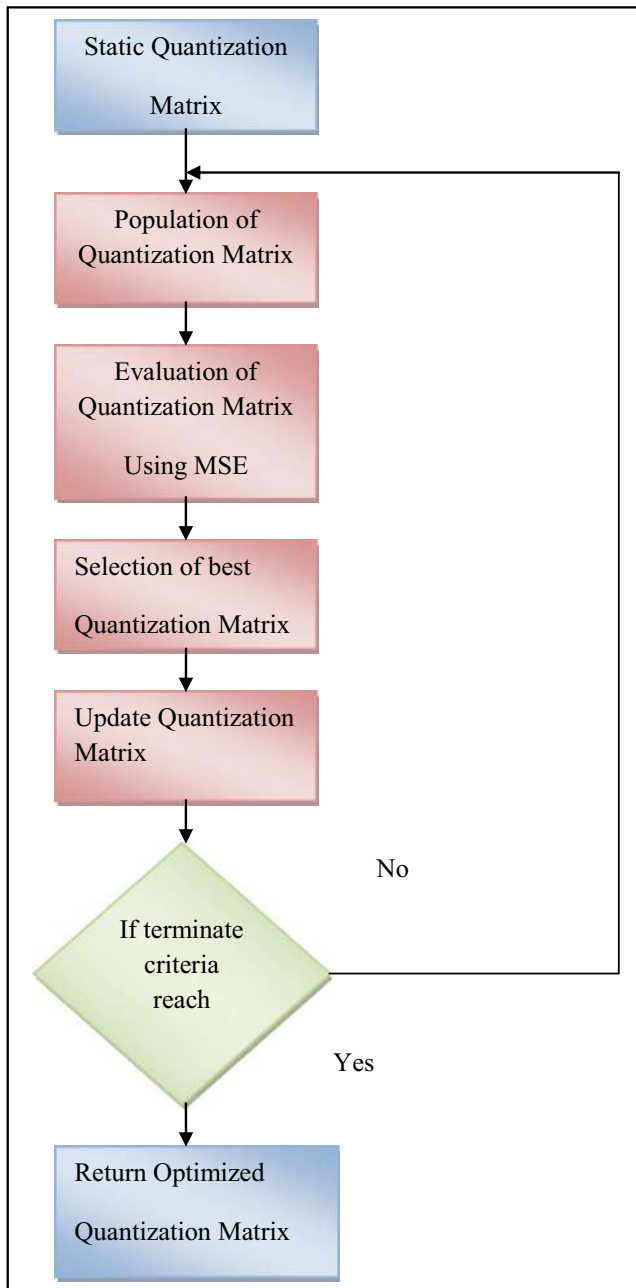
Static Quantization Matrix

Population of Quantization Matrix

Evaluation of Quantization Matrix Using MSE

Selection of best Quantization Matrix

Update Quantization Matrix

No

If terminate criteria reach

Yes

Return Optimized Quantization Matrix